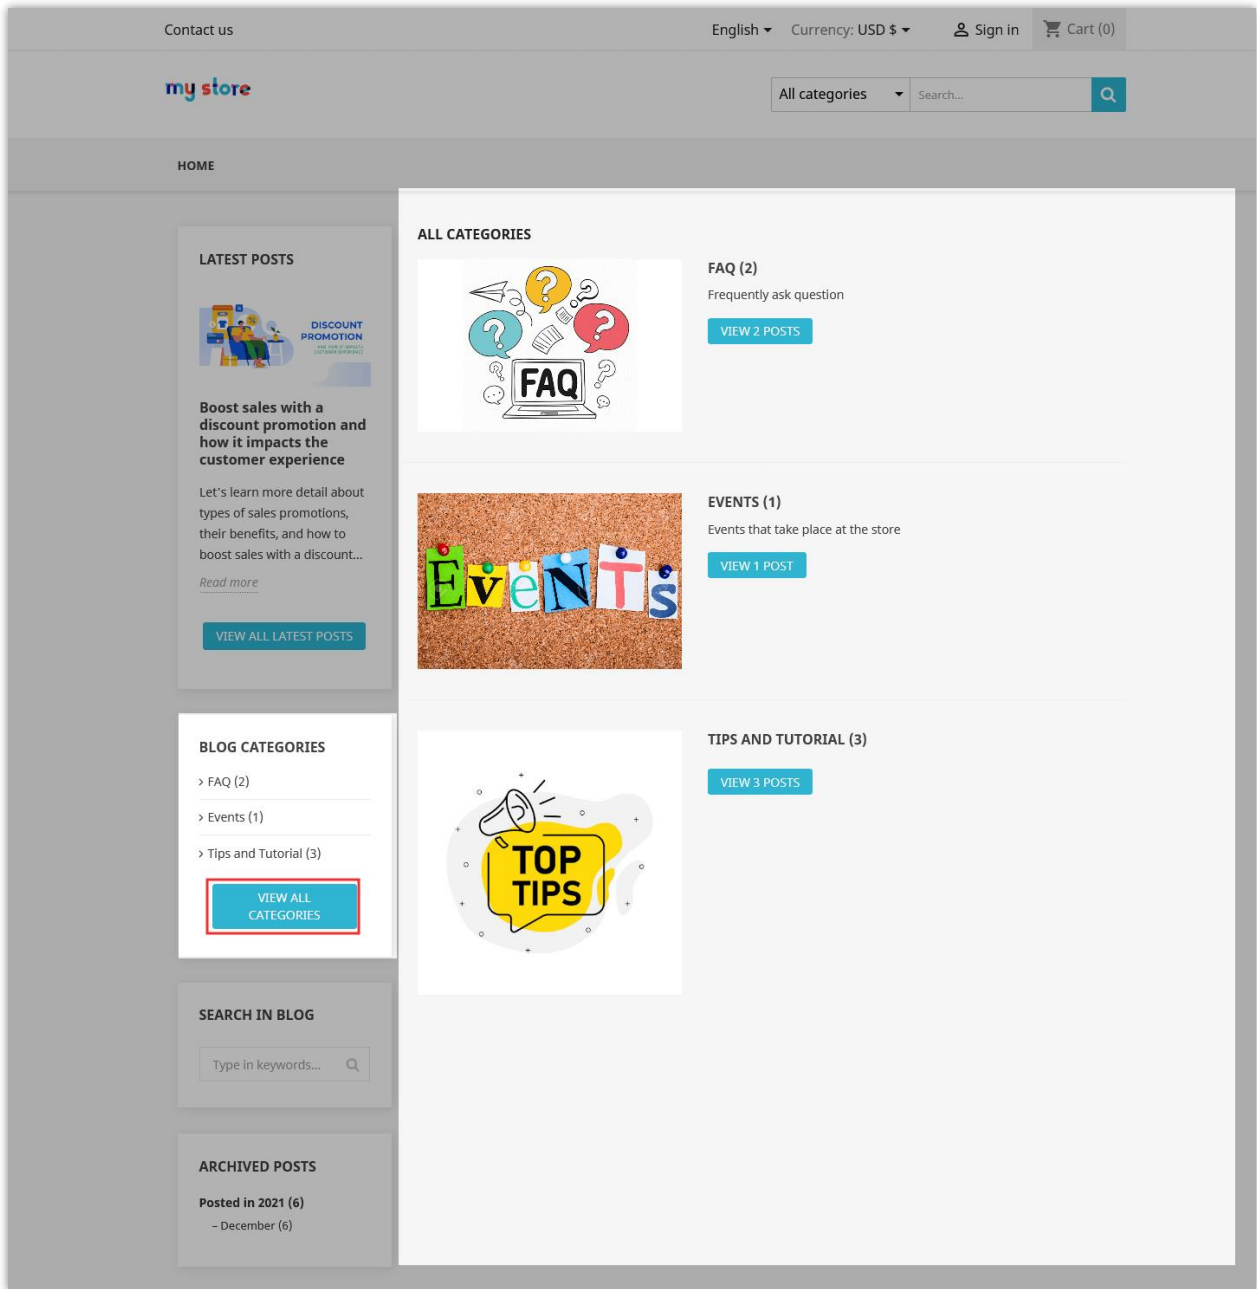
Contact us

English Currency: USD $ Sign in Cart (0)

my store

All categories Search...

HOME

LATEST POSTS

DISCOUNT PROMOTION

Boost sales with a discount promotion and how it impacts the customer experience

Let's learn more detail about types of sales promotions, their benefits, and how to boost sales with a discount...

Read more

VIEW ALL LATEST POSTS

BLOG CATEGORIES

› FAQ (2)

› Events (1)

› Tips and Tutorial (3)

VIEW ALL CATEGORIES

SEARCH IN BLOG

Type in keywords...

ARCHIVED POSTS

Posted in 2021 (6)

– December (6)

ALL CATEGORIES

FAQ

FAQ (2)

Frequently ask question

VIEW 2 POSTS

EveNTs

EVENTS (1)

Events that take place at the store

VIEW 1 POST

TOP TIPS

TIPS AND TUTORIAL (3)

VIEW 3 POSTS